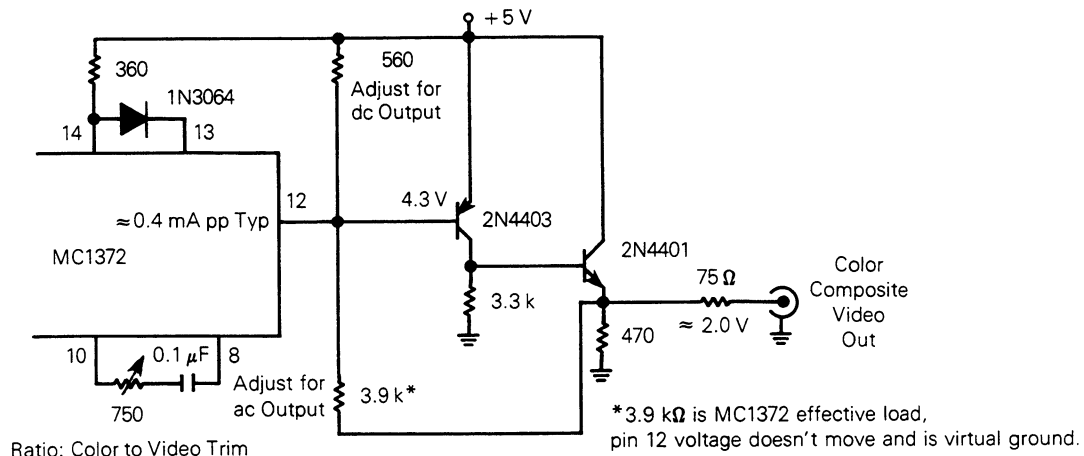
+5 V

360

1N3064

14

13

560
Adjust for
dc Output

12

≈0.4 mA pp Typ

MC1372

4.3 V

2N4403

2N4401

3.3 k

75 Ω

≈ 2.0 V

Color
Composite
Video
Out

470

10

0.1 μF

8

750

Adjust for
ac Output

3.9 k*

Ratio: Color to Video Trim

*3.9 kΩ is MC1372 effective load,
pin 12 voltage doesn't move and is virtual ground.